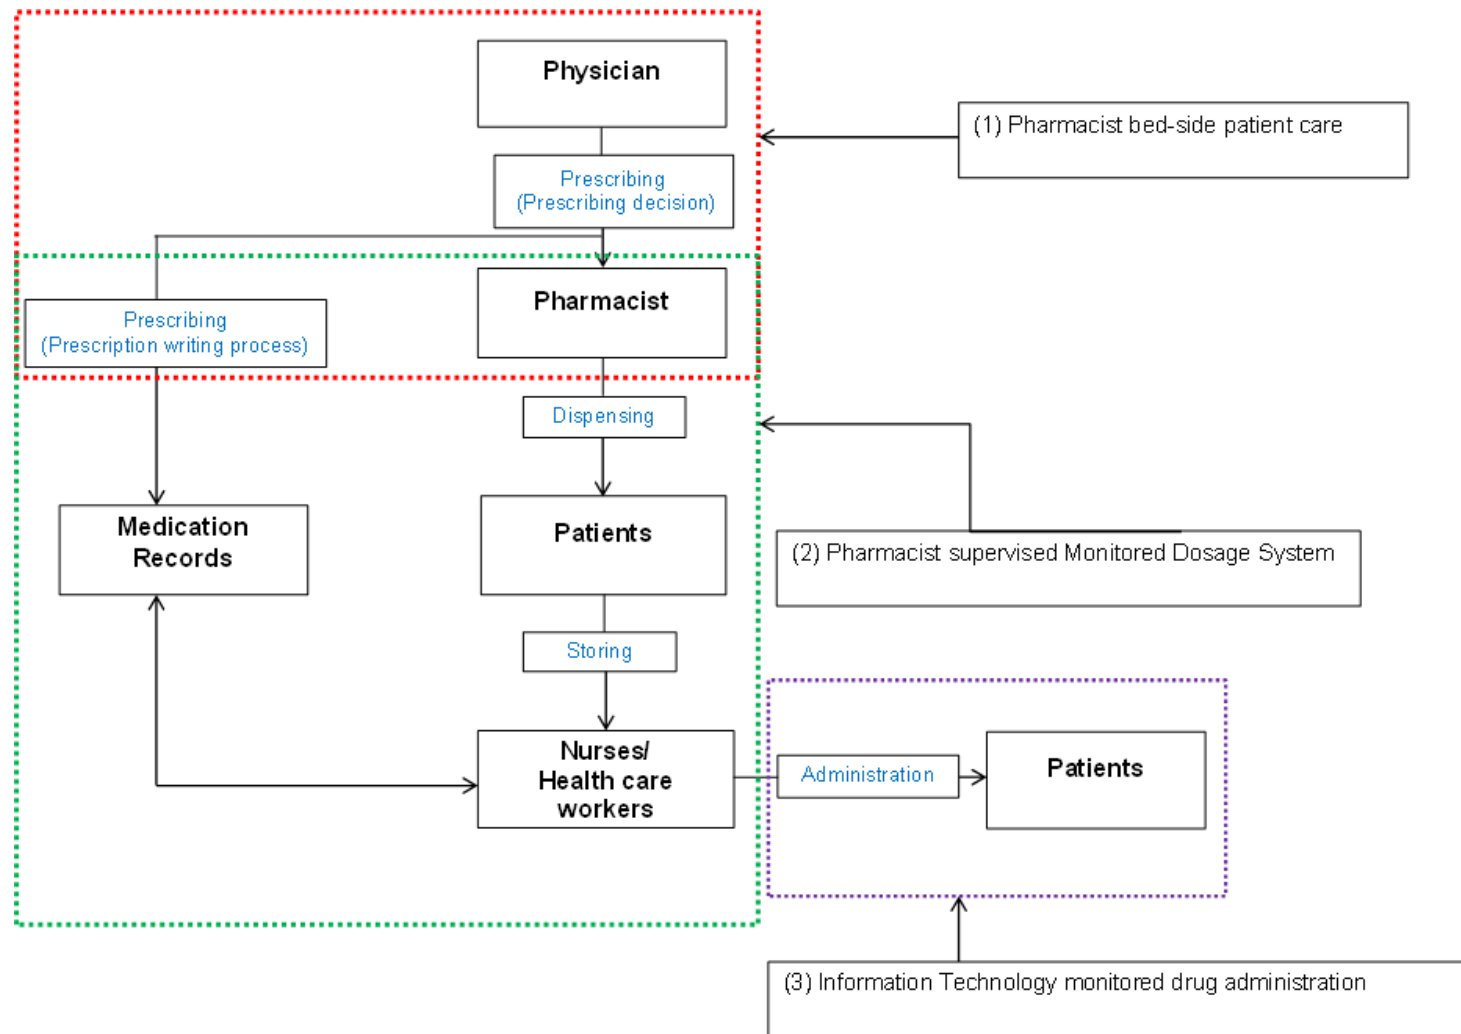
Physician

(1) Pharmacist bed-side patient care

Prescribing
(Prescribing decision)

Prescribing
(Prescription writing process)

Pharmacist

Dispensing

Medication Records

Patients

(2) Pharmacist supervised Monitored Dosage System

Storing

Nurses/ Health care workers

Administration

Patients

(3) Information Technology monitored drug administration